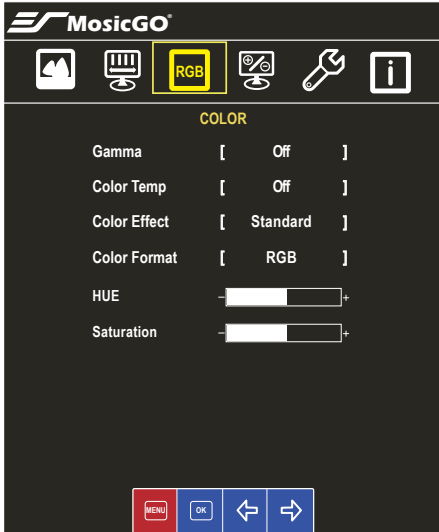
MosicGO®

RGB

COLOR

| | | | |
|---|---|---|---|
| Gamma | [ | Off | ] |
| Color Temp | [ | Off | ] |
| Color Effect | [ | Standard | ] |
| Color Format | [ | RGB | ] |

HUE – +

Saturation – +

MENU OK